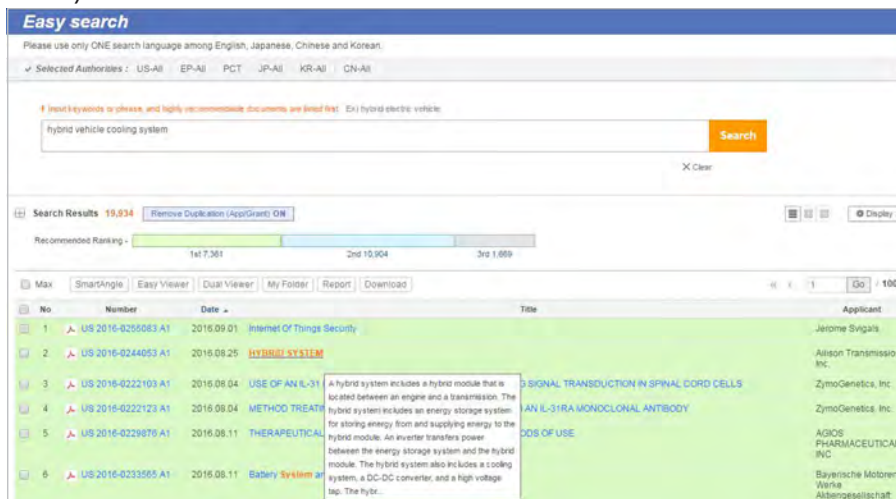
Easy search

Please use only ONE search language among English, Japanese, Chinese and Korean.

✓ Selected Authorities : US-All EP-All PCT JP-All KR-All CN-All

* Input keywords or phrase, and highly recommendable documents are listed first. Ex) hybrid electric vehicle

hybrid vehicle cooling system

Search

✕ Clear

Search Results 19,934 Remove Duplication (App/Grant) ON

Display

Recommended Ranking - 1st 7,361 2nd 10,904 3rd 1,669

Max SmartAngle Easy Viewer Dual Viewer My Folder Report Download

1 Go / 100

| No | Number | Date | Title | Applicant |
|---|---|---|---|---|
| 1 | US 2016-0255083 A1 | 2016.09.01 | Internet Of Things Security | Jerome Svigals |
| 2 | US 2016-0244053 A1 | 2016.08.25 | HYBRID SYSTEM | Allison Transmission Inc. |
| 3 | US 2016-0222103 A1 | 2016.08.04 | USE OF AN IL-31 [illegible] G SIGNAL TRANSDUCTION IN SPINAL CORD CELLS | ZymoGenetics, Inc |
| 4 | US 2016-0222123 A1 | 2016.08.04 | METHOD TREATI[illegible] AN IL-31RA MONOCLONAL ANTIBODY | ZymoGenetics, Inc. |
| 5 | US 2016-0229876 A1 | 2016.08.11 | THERAPEUTICAL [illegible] ODS OF USE | AGIOS PHARMACEUTICA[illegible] INC |
| 6 | US 2016-0233565 A1 | 2016.08.11 | Battery System an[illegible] | Bayerische Motoren Werke Aktiengesellschaft |

A hybrid system includes a hybrid module that is located between an engine and a transmission. The hybrid system includes an energy storage system for storing energy from and supplying energy to the hybrid module. An inverter transfers power between the energy storage system and the hybrid module. The hybrid system also includes a cooling system, a DC-DC converter, and a high voltage tap. The hybr...